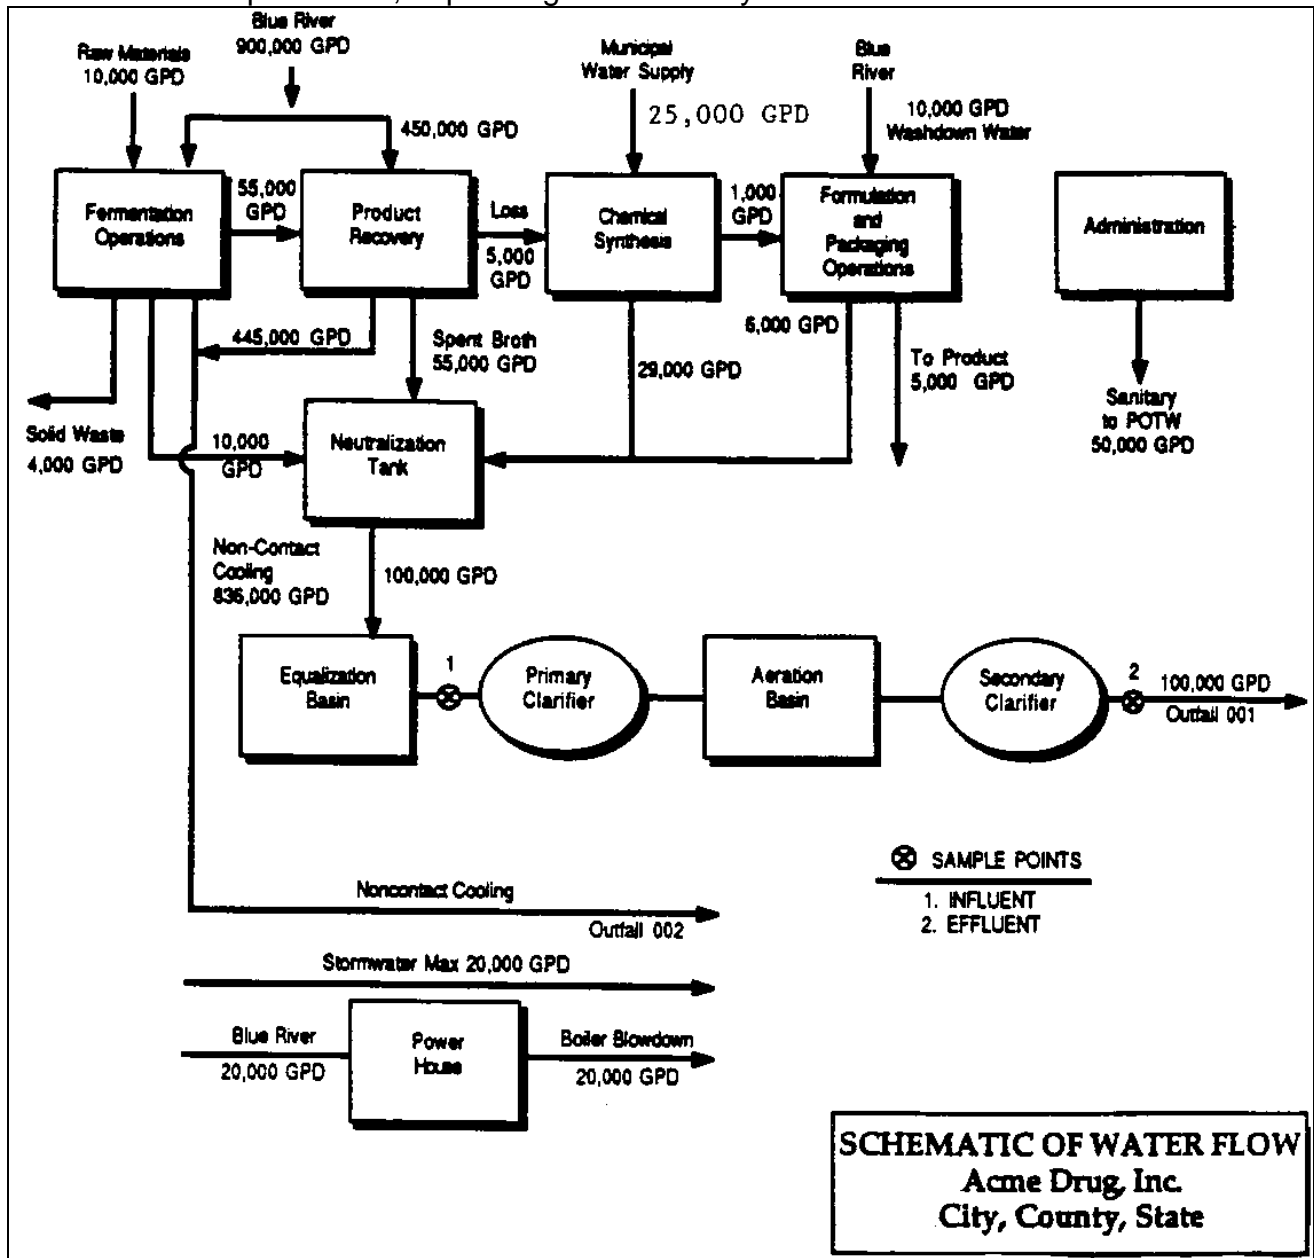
Blue River
900,000 GPD

Raw Materials
10,000 GPD

450,000 GPD

Municipal
Water Supply

25,000 GPD

Blue
River

10,000 GPD
Washdown Water

Fermentation
Operations

55,000
GPD

Product
Recovery

Loss
5,000
GPD

Chemical
Synthesis

1,000
GPD

Formulation
and
Packaging
Operations

Administration

445,000 GPD

Spent Broth
55,000 GPD

29,000 GPD

6,000 GPD

To Product
5,000 GPD

Sanitary
to POTW
50,000 GPD

Solid Waste
4,000 GPD

10,000
GPD

Neutralization
Tank

Non-Contact
Cooling
836,000 GPD

100,000 GPD

Equalization
Basin

1

Primary
Clarifier

Aeration
Basin

Secondary
Clarifier

2

100,000 GPD
Outfall 001

⊗ SAMPLE POINTS
1. INFLUENT
2. EFFLUENT

Noncontact Cooling
Outfall 002

Stormwater Max 20,000 GPD

Blue River
20,000 GPD

Power
House

Boiler Blowdown
20,000 GPD

SCHEMATIC OF WATER FLOW
Acme Drug, Inc.
City, County, State